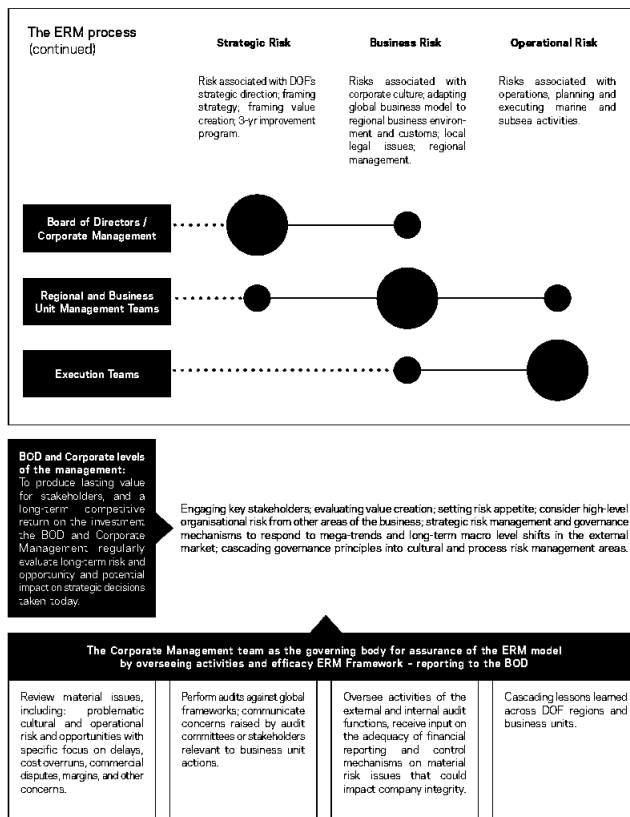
The ERM process (continued)

Strategic Risk

Risk associated with DOFs strategic direction; framing strategy; framing value creation; 3-yr improvement program.

Business Risk

Risks associated with corporate culture; adapting global business model to regional business environment and customs; local legal issues; regional management.

Operational Risk

Risks associated with operations, planning and executing marine and subsea activities.

Board of Directors / Corporate Management

Regional and Business Unit Management Teams

Execution Teams

BOD and Corporate levels of the management:
To produce lasting value for stakeholders, and a long-term competitive return on the investment the BOD and Corporate Management regularly evaluate long-term risk and opportunity and potential impact on strategic decisions taken today.

Engaging key stakeholders; evaluating value creation; setting risk appetite; consider high-level organisational risk from other areas of the business; strategic risk management and governance mechanisms to respond to mega-trends and long-term macro level shifts in the external market; cascading governance principles into cultural and process risk management areas.

The Corporate Management team as the governing body for assurance of the ERM model by overseeing activities and efficacy ERM Framework - reporting to the BOD

Review material issues, including: problematic cultural and operational risk and opportunities with specific focus on delays, cost overruns, commercial disputes, margins, and other concerns.

Perform audits against global frameworks; communicate concerns raised by audit committees or stakeholders relevant to business unit actions.

Oversee activities of the external and internal audit functions, receive input on the adequacy of financial reporting and control mechanisms on material risk issues that could impact company integrity.

Cascading lessons learned across DOF regions and business units.